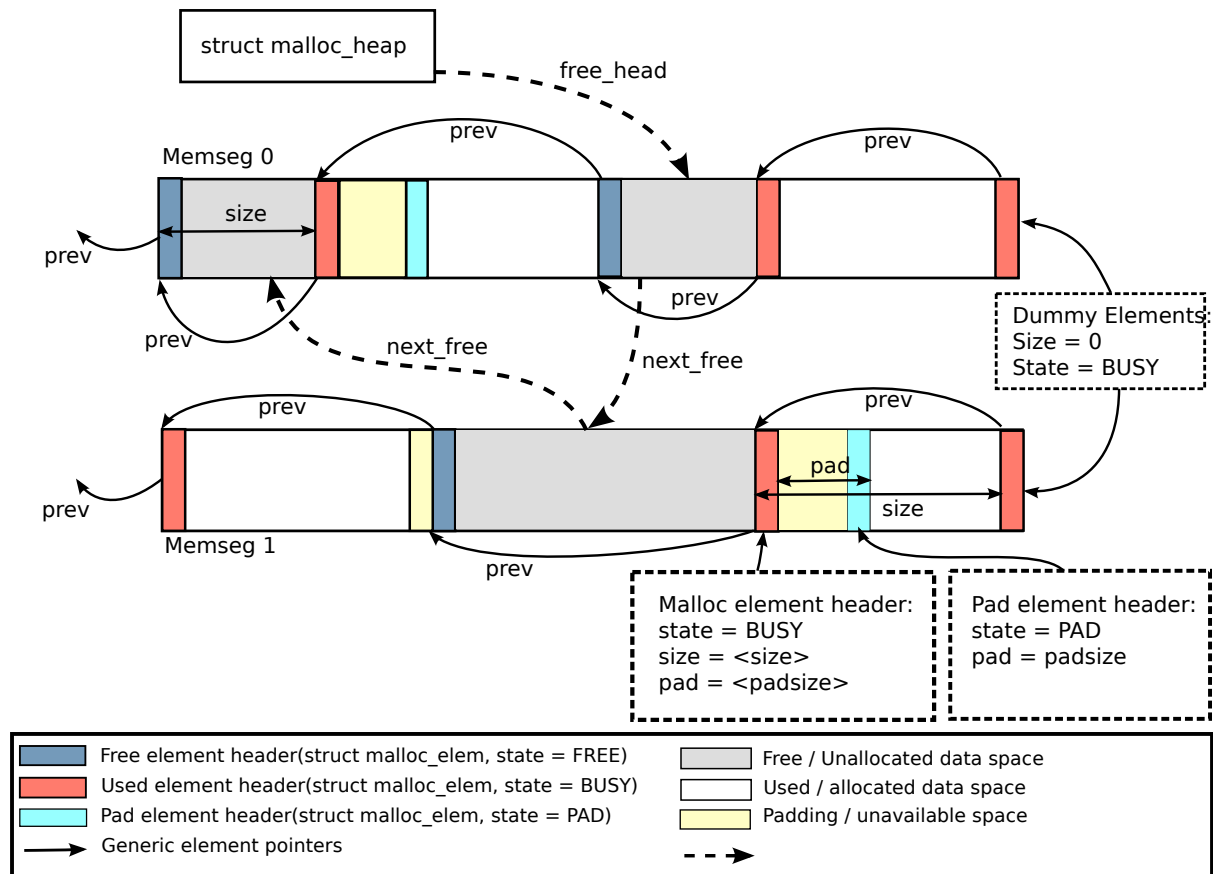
struct malloc_heap

free_head

prev

prev

Memseg 0

size

prev

prev

prev

next_free

next_free

Dummy Elements:
Size = 0
State = BUSY

prev

prev

pad

prev

size

Memseg 1

prev

Malloc element header:
state = BUSY
size = <size>
pad = <padsize>

Pad element header:
state = PAD
pad = padsize

Free element header(struct malloc_elem, state = FREE)
Used element header(struct malloc_elem, state = BUSY)
Pad element header(struct malloc_elem, state = PAD)
Generic element pointers

Free / Unallocated data space
Used / allocated data space
Padding / unavailable space